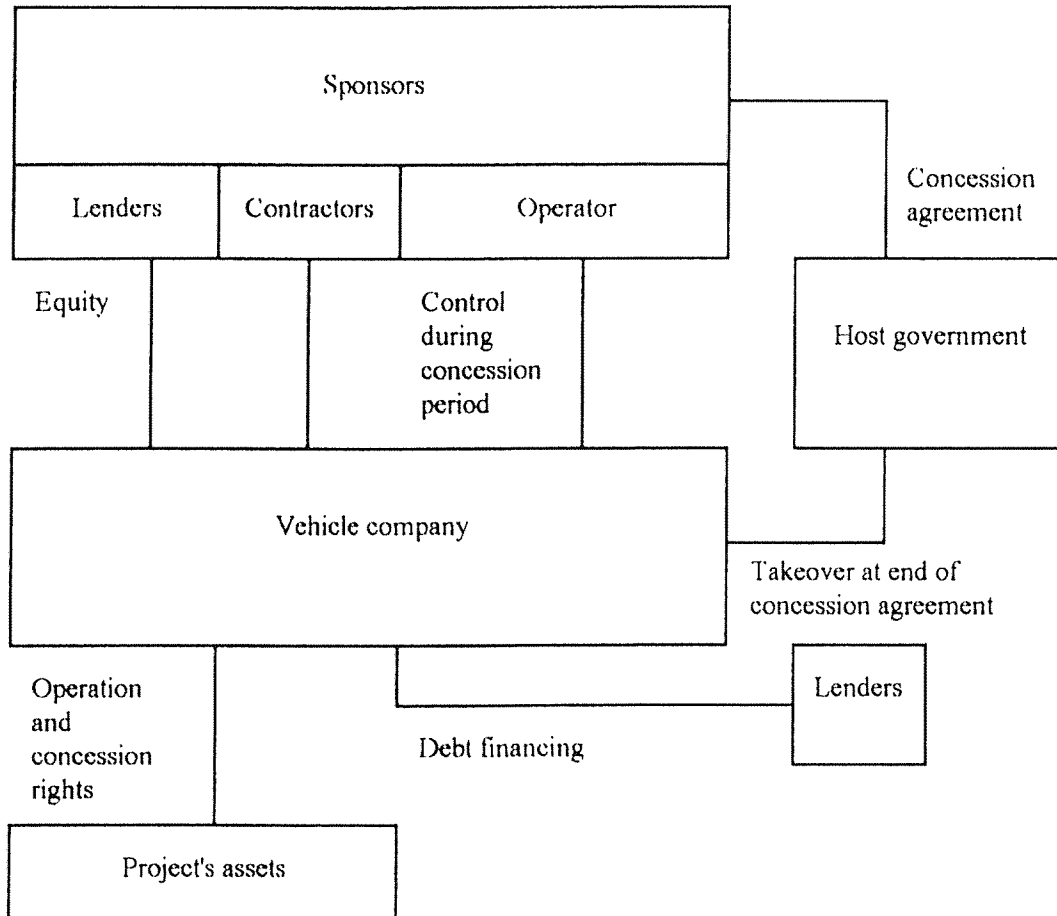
Sponsors

Lenders

Contractors

Operator

Concession agreement

Equity

Control during concession period

Host government

Vehicle company

Takeover at end of concession agreement

Operation and concession rights

Debt financing

Lenders

Project's assets